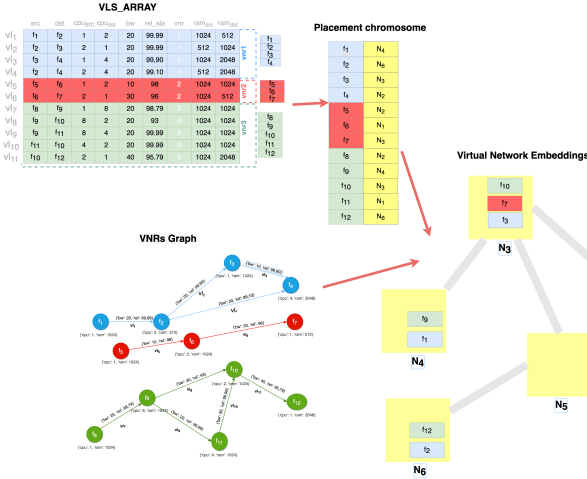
VLS_ARRAY

| | src | dst | $cpu_{src}$ | $cpu_{dst}$ | bw | rel_sla | vnr | $ram_{src}$ | $ram_{dst}$ |
|---|---|---|---|---|---|---|---|---|---|
| $vl_1$ | $f_1$ | $f_2$ | 1 | 2 | 20 | 99.99 | 1 | 1024 | 512 |
| $vl_2$ | $f_2$ | $f_3$ | 2 | 1 | 20 | 99.99 | 1 | 512 | 1024 |
| $vl_3$ | $f_3$ | $f_4$ | 1 | 4 | 20 | 99.90 | 1 | 1024 | 2048 |
| $vl_4$ | $f_2$ | $f_4$ | 2 | 4 | 20 | 99.10 | 1 | 512 | 2048 |
| $vl_5$ | $f_5$ | $f_6$ | 1 | 2 | 10 | 98 | 2 | 1024 | 1024 |
| $vl_6$ | $f_6$ | $f_7$ | 2 | 1 | 30 | 96 | 2 | 1024 | 512 |
| $vl_7$ | $f_8$ | $f_9$ | 1 | 8 | 20 | 98.79 | 3 | 1024 | 1024 |
| $vl_8$ | $f_9$ | $f_{10}$ | 8 | 2 | 20 | 93 | 3 | 1024 | 1024 |
| $vl_9$ | $f_9$ | $f_{11}$ | 8 | 4 | 20 | 99.99 | 3 | 1024 | 1024 |
| $vl_{10}$ | $f_{10}$ | $f_{11}$ | 4 | 2 | 20 | 99.99 | 3 | 1024 | 2048 |
| $vl_{11}$ | $f_{10}$ | $f_{12}$ | 2 | 1 | 40 | 95.79 | 3 | 1024 | 1024 |

vnr1 $f_1$ $f_2$ $f_3$ $f_4$
vnr2 $f_5$ $f_6$ $f_7$
vnr3 $f_8$ $f_9$ $f_{10}$ $f_{11}$ $f_{12}$

Placement chromosome

| | |
|---|---|
| $f_1$ | $N_4$ |
| $f_2$ | $N_6$ |
| $f_3$ | $N_3$ |
| $f_4$ | $N_2$ |
| $f_5$ | $N_2$ |
| $f_6$ | $N_1$ |
| $f_7$ | $N_3$ |
| $f_8$ | $N_2$ |
| $f_9$ | $N_4$ |
| $f_{10}$ | $N_3$ |
| $f_{11}$ | $N_1$ |
| $f_{12}$ | $N_6$ |

Virtual Network Embeddings

$f_{10}$
$f_7$
$f_3$
$N_3$

$f_9$
$f_1$
$N_4$

$N_5$

$f_{12}$
$f_2$
$N_6$

VNRs Graph

$f_1$ {'cpu': 1, 'ram': 1024}
$f_2$ {'cpu': 2, 'ram': 512}
$f_3$ {'cpu': 1, 'ram': 1024}
$f_4$ {'cpu': 4, 'ram': 2048}
$f_5$ {'cpu': 1, 'ram': 1024}
$f_6$ {'cpu': 2, 'ram': 1024}
$f_7$ {'cpu': 1, 'ram': 512}
$f_8$ {'cpu': 1, 'ram': 1024}
$f_9$ {'cpu': 8, 'ram': 1024}
$f_{10}$ {'cpu': 2, 'ram': 1024}
$f_{11}$ {'cpu': 4, 'ram': 1024}
$f_{12}$ {'cpu': 1, 'ram': 2048}
{'bw': 20, 'rel': 99.99} $vl_1$
{'bw': 20, 'rel': 99.99} $vl_2$
{'bw': 20, 'rel': 99.90} $vl_3$
{'bw': 20, 'rel': 99.10} $vl_4$
{'bw': 10, 'rel': 98} $vl_5$
{'bw': 30, 'rel': 96} $vl_6$
{'bw': 20, 'rel': 98.79} $vl_7$
{'bw': 20, 'rel': 93} $vl_8$
{'bw': 20, 'rel': 99.99} $vl_9$
{'bw': 20, 'rel': 99.99} $vl_{10}$
{'bw': 40, 'rel': 95.79} $vl_{11}$